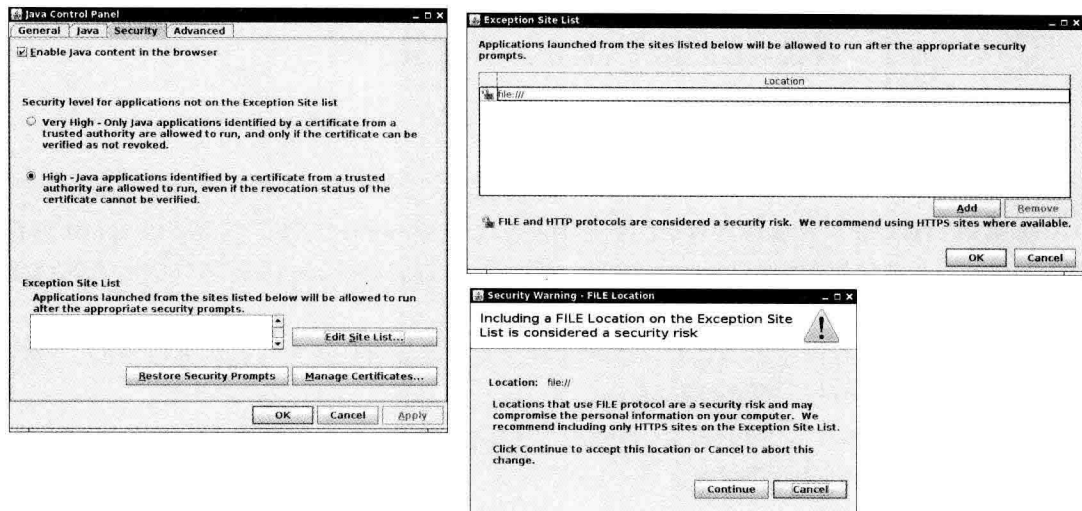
Java Control Panel

General | Java | Security | Advanced

Enable Java content in the browser

Security level for applications not on the Exception Site list

Very High - Only Java applications identified by a certificate from a trusted authority are allowed to run, and only if the certificate can be verified as not revoked.

High - Java applications identified by a certificate from a trusted authority are allowed to run, even if the revocation status of the certificate cannot be verified.

Exception Site List

Applications launched from the sites listed below will be allowed to run after the appropriate security prompts.

Edit Site List...

Restore Security Prompts | Manage Certificates...

OK | Cancel | Apply

Exception Site List

Applications launched from the sites listed below will be allowed to run after the appropriate security prompts.

| Location |
|---|
| file:/// |

Add | Remove

FILE and HTTP protocols are considered a security risk. We recommend using HTTPS sites where available.

OK | Cancel

Security Warning - FILE Location

Including a FILE Location on the Exception Site List is considered a security risk

Location: file://

Locations that use FILE protocol are a security risk and may compromise the personal information on your computer. We recommend including only HTTPS sites on the Exception Site List.

Click Continue to accept this location or Cancel to abort this change.

Continue | Cancel